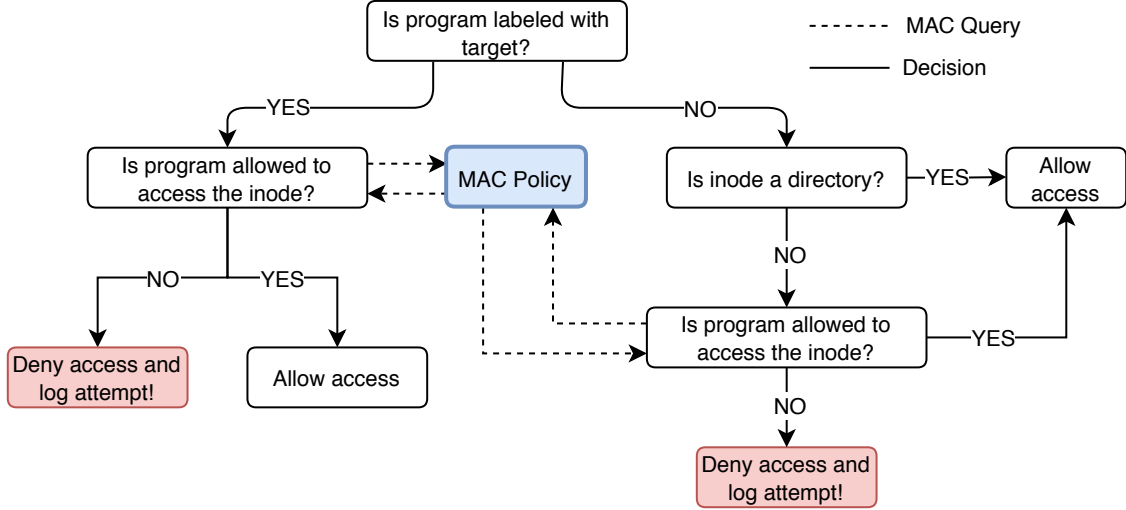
Is program labeled with target?

MAC Query

Decision

YES

NO

Is program allowed to access the inode?

MAC Policy

Is inode a directory?

YES

Allow access

NO

NO

YES

Deny access and log attempt!

Allow access

Is program allowed to access the inode?

YES

NO

Deny access and log attempt!